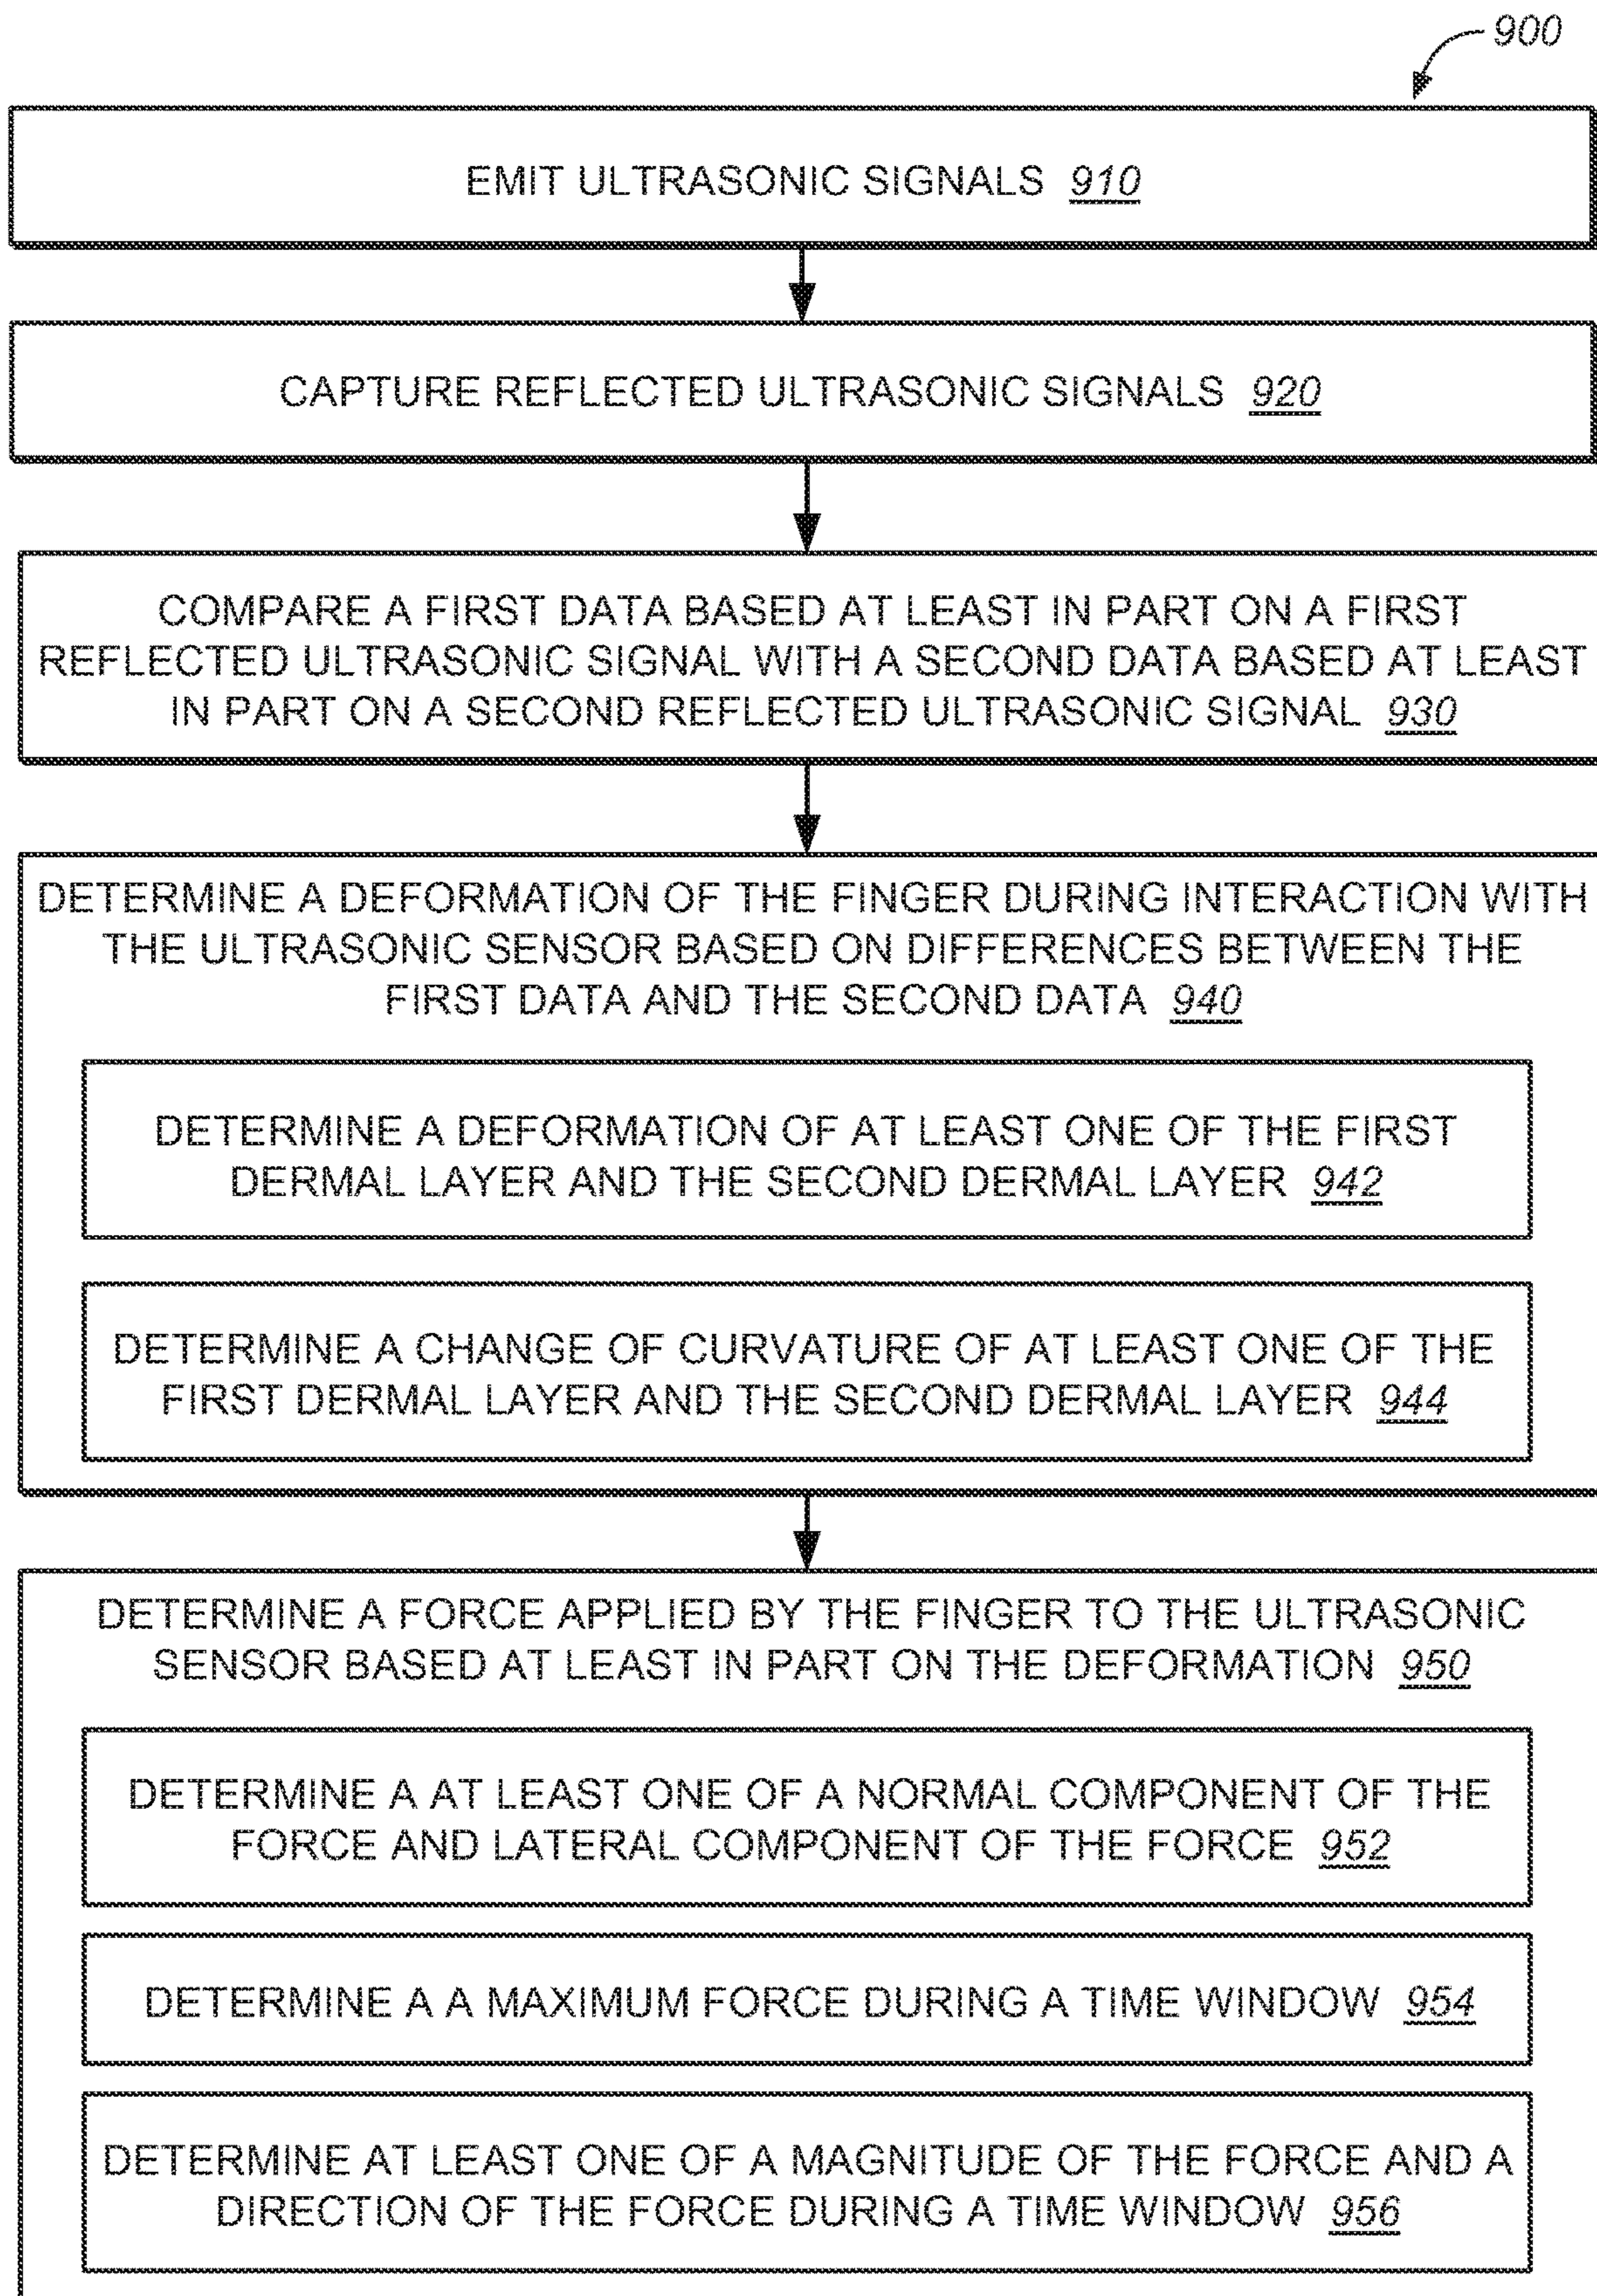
900

EMIT ULTRASONIC SIGNALS 910

CAPTURE REFLECTED ULTRASONIC SIGNALS 920

COMPARE A FIRST DATA BASED AT LEAST IN PART ON A FIRST REFLECTED ULTRASONIC SIGNAL WITH A SECOND DATA BASED AT LEAST IN PART ON A SECOND REFLECTED ULTRASONIC SIGNAL 930

DETERMINE A DEFORMATION OF THE FINGER DURING INTERACTION WITH THE ULTRASONIC SENSOR BASED ON DIFFERENCES BETWEEN THE FIRST DATA AND THE SECOND DATA 940

DETERMINE A DEFORMATION OF AT LEAST ONE OF THE FIRST DERMAL LAYER AND THE SECOND DERMAL LAYER 942

DETERMINE A CHANGE OF CURVATURE OF AT LEAST ONE OF THE FIRST DERMAL LAYER AND THE SECOND DERMAL LAYER 944

DETERMINE A FORCE APPLIED BY THE FINGER TO THE ULTRASONIC SENSOR BASED AT LEAST IN PART ON THE DEFORMATION 950

DETERMINE A AT LEAST ONE OF A NORMAL COMPONENT OF THE FORCE AND LATERAL COMPONENT OF THE FORCE 952

DETERMINE A A MAXIMUM FORCE DURING A TIME WINDOW 954

DETERMINE AT LEAST ONE OF A MAGNITUDE OF THE FORCE AND A DIRECTION OF THE FORCE DURING A TIME WINDOW 956